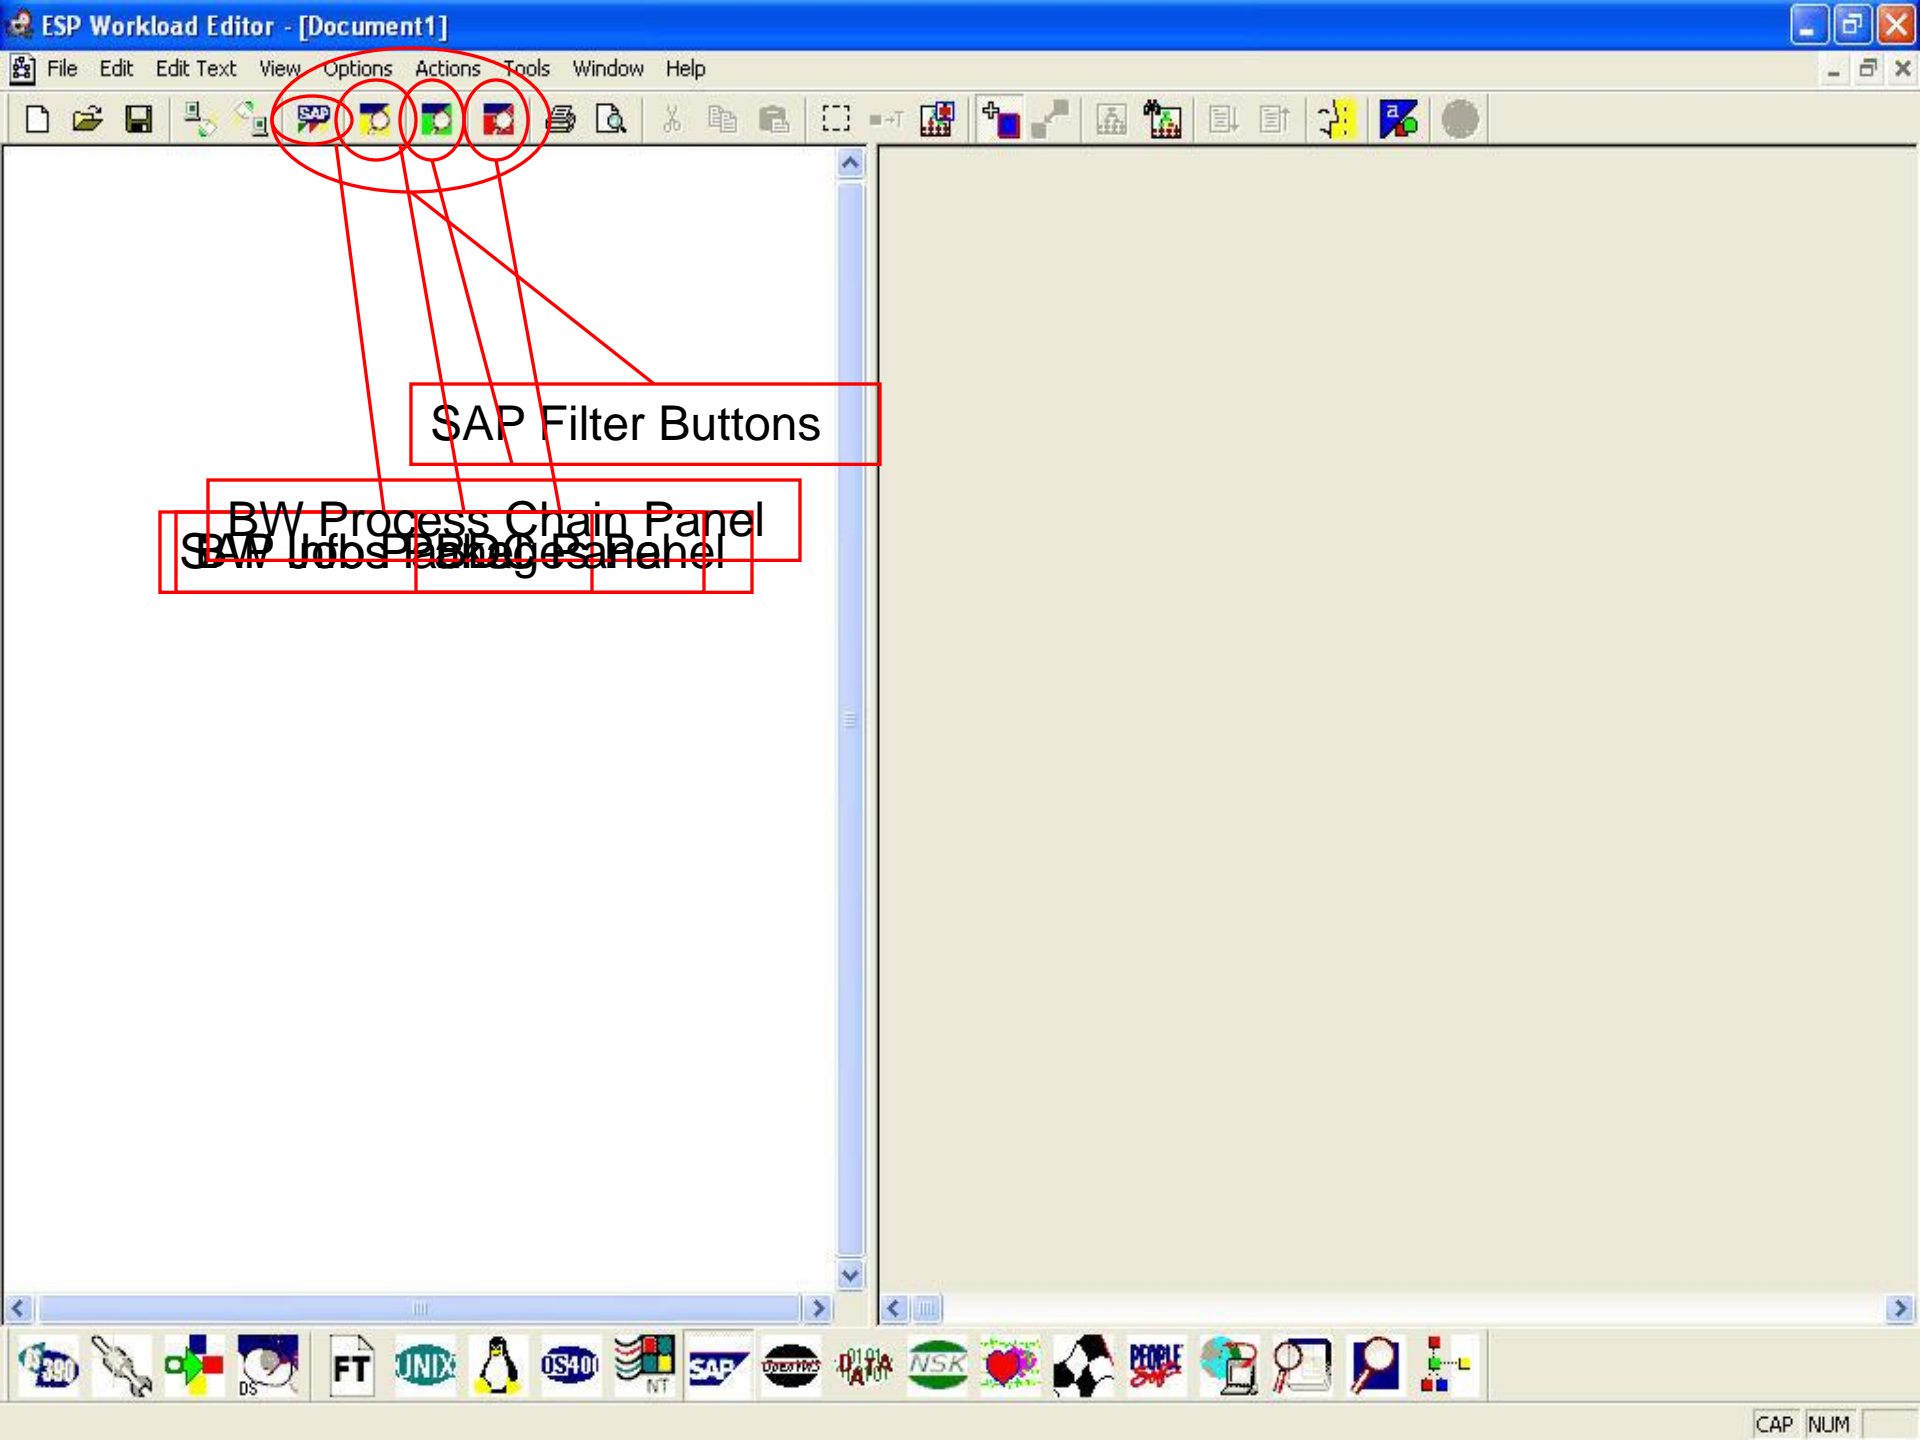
ESP Workload Editor - [Document1]

File Edit Edit Text View Options Actions Tools Window Help

SAP Filter Buttons

BW Process Chain Panel

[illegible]

390

FT

UNIX

OS400

NT

SAP

DATA

NSK

PEOPLE Soft

DS

CAP NUM